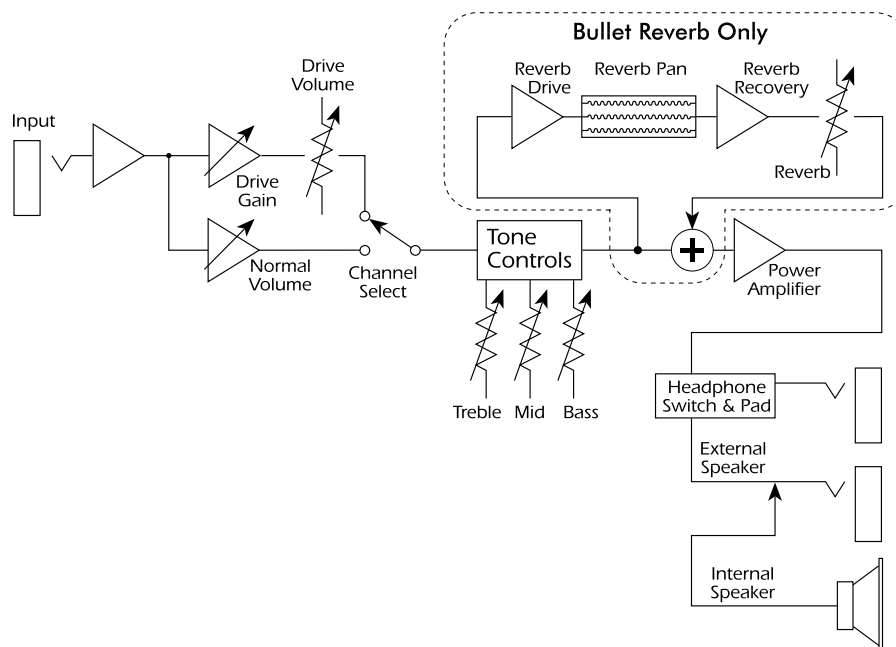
Bullet Reverb Only

Reverb Drive

Reverb Pan

Reverb Recovery

Reverb

Drive Volume

Input

Drive Gain

Normal Volume

Channel Select

Tone Controls

Treble

Mid

Bass

Power Amplifier

Headphone Switch & Pad

External Speaker

Internal Speaker